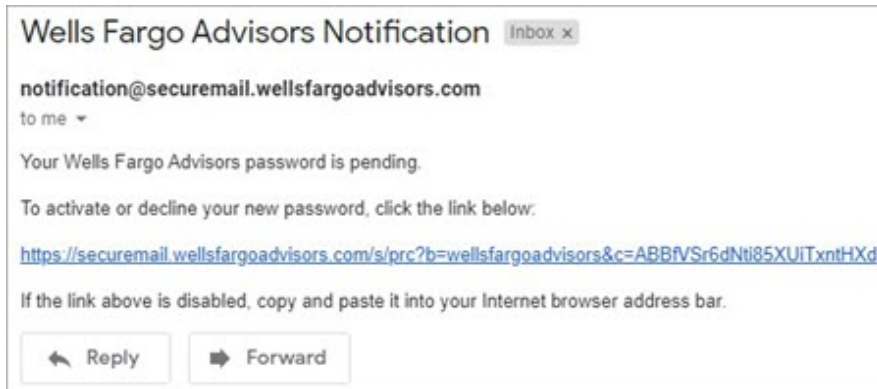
Wells Fargo Advisors Notification Inbox ×

notification@securemail.wellsfargoadvisors.com
to me

Your Wells Fargo Advisors password is pending.

To activate or decline your new password, click the link below:

https://securemail.wellsfargoadvisors.com/s/prc?b=wellsfargoadvisors&c=ABBfVSr6dNti85XUiTxntHXd

If the link above is disabled, copy and paste it into your Internet browser address bar.

Reply Forward